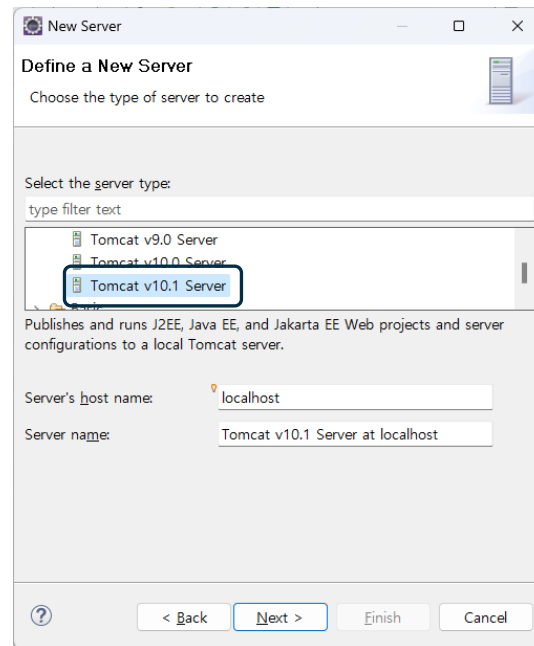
New Server

Define a New Server

Choose the type of server to create

Select the server type:

type filter text

Tomcat v9.0 Server

Tomcat v10.0 Server

Tomcat v10.1 Server

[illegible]

Publishes and runs J2EE, Java EE, and Jakarta EE Web projects and server configurations to a local Tomcat server.

Server's host name: localhost

Server name: Tomcat v10.1 Server at localhost

?

< Back

Next >

Finish

Cancel